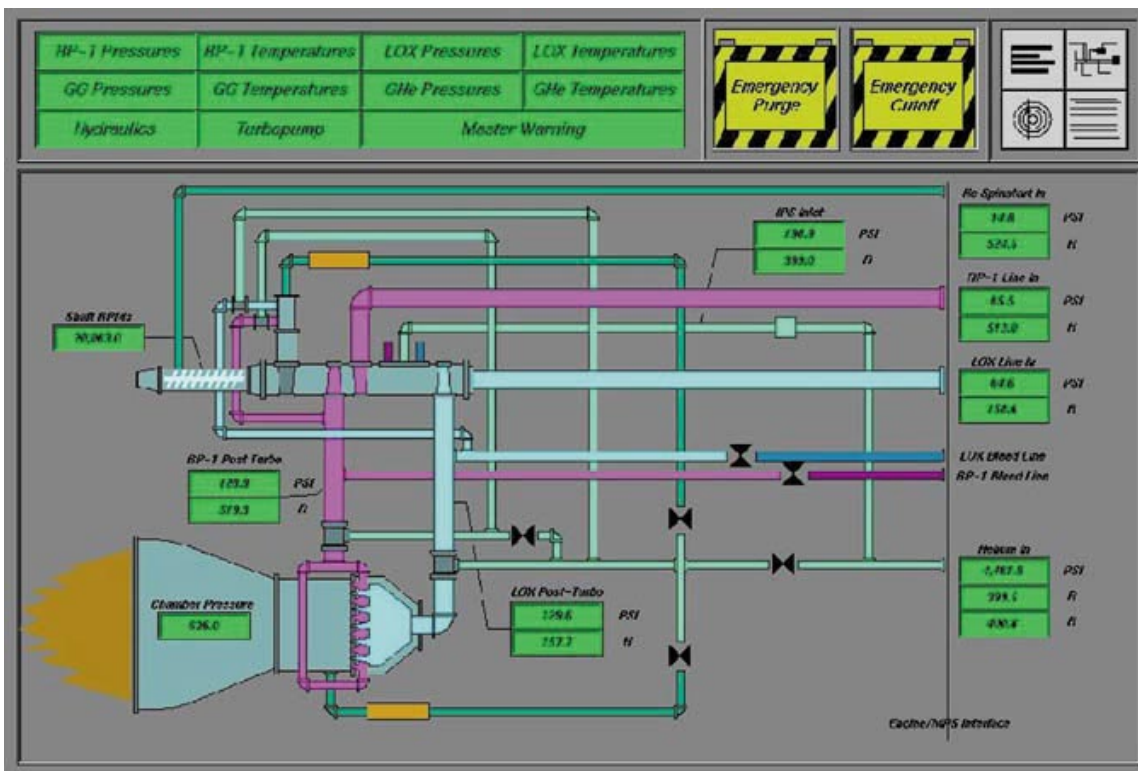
RP-1 Pressures
RP-1 Temperatures
LOX Pressures
LOX Temperatures
GG Pressures
GG Temperatures
GHe Pressures
GHe Temperatures
Hydraulics
Turbopump
Master Warning

Emergency Purge

Emergency Cutoff

Shaft RPMs
70,063.0

IPS Inlet
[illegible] PSI
399.0 R

He Spinstart In
14.8 PSI
524.5 R

RP-1 Line In
65.5 PSI
513.0 R

LOX Line In
64.6 PSI
158.6 R

LOX Bleed Line
RP-1 Bleed Line

RP-1 Post Turbo
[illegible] PSI
519.3 R

Helium In
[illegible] PSI
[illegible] R
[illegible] R

Chamber Pressure
526.0

LOX Post-Turbo
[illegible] PSI
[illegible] R

Engine/MPS Interface